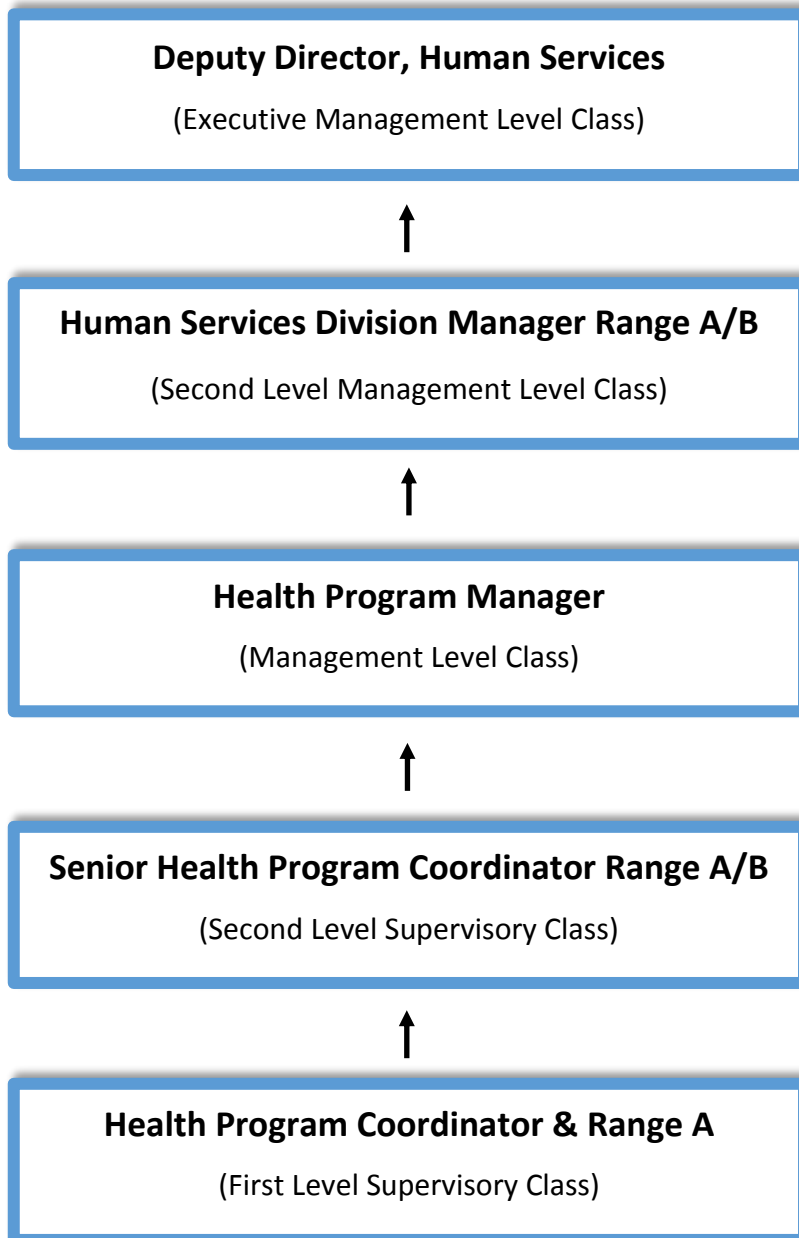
**Deputy Director, Human Services**

(Executive Management Level Class)

**Human Services Division Manager Range A/B**

(Second Level Management Level Class)

**Health Program Manager**

(Management Level Class)

**Senior Health Program Coordinator Range A/B**

(Second Level Supervisory Class)

**Health Program Coordinator & Range A**

(First Level Supervisory Class)